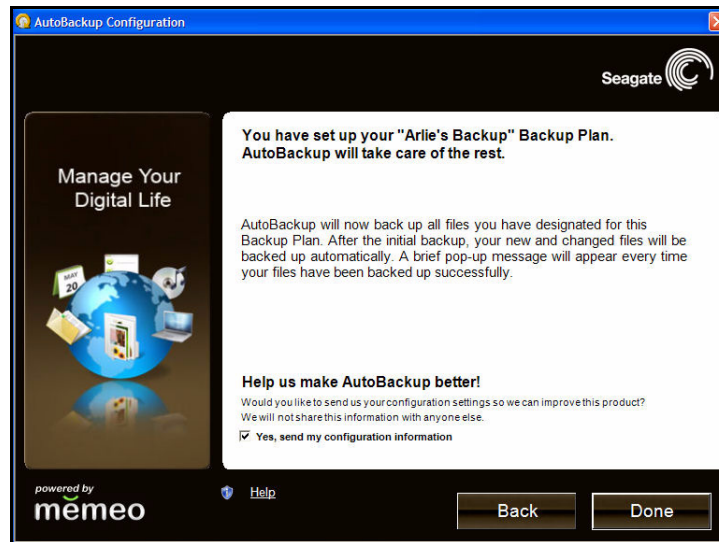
AutoBackup Configuration

Seagate

Manage Your Digital Life

MAY 20

You have set up your "Arlie's Backup" Backup Plan. AutoBackup will take care of the rest.

AutoBackup will now back up all files you have designated for this Backup Plan. After the initial backup, your new and changed files will be backed up automatically. A brief pop-up message will appear every time your files have been backed up successfully.

Help us make AutoBackup better!

Would you like to send us your configuration settings so we can improve this product? We will not share this information with anyone else.

Yes, send my configuration information

powered by memeo

Help

Back

Done